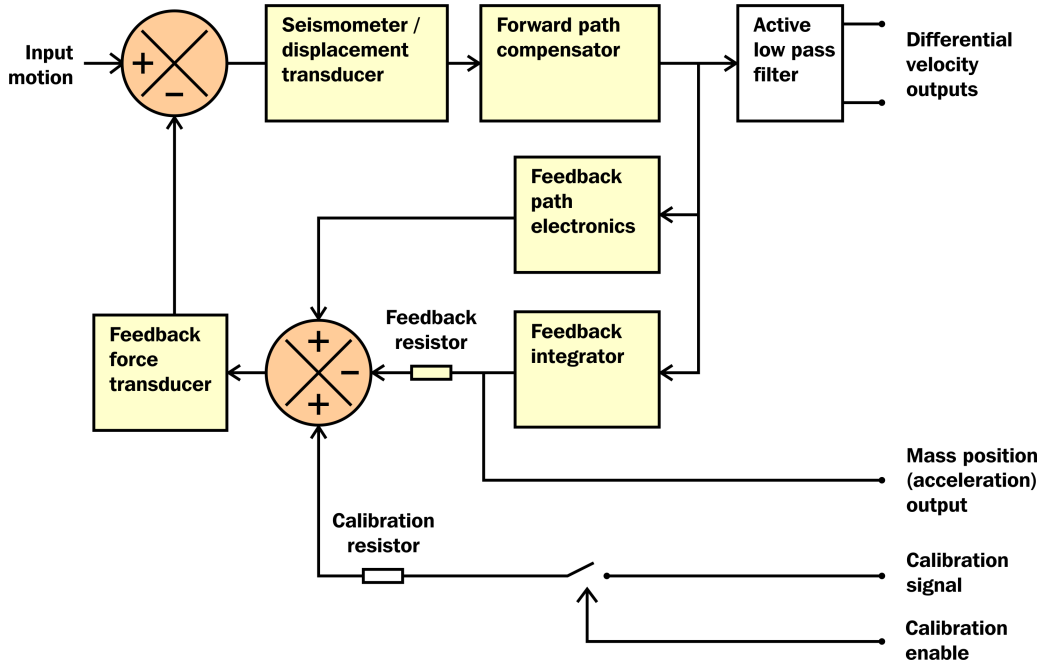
Input motion

+

−

Seismometer / displacement transducer

Forward path compensator

Active low pass filter

Differential velocity outputs

Feedback path electronics

Feedback force transducer

+

−

+

Feedback resistor

Feedback integrator

Mass position (acceleration) output

Calibration resistor

Calibration signal

Calibration enable